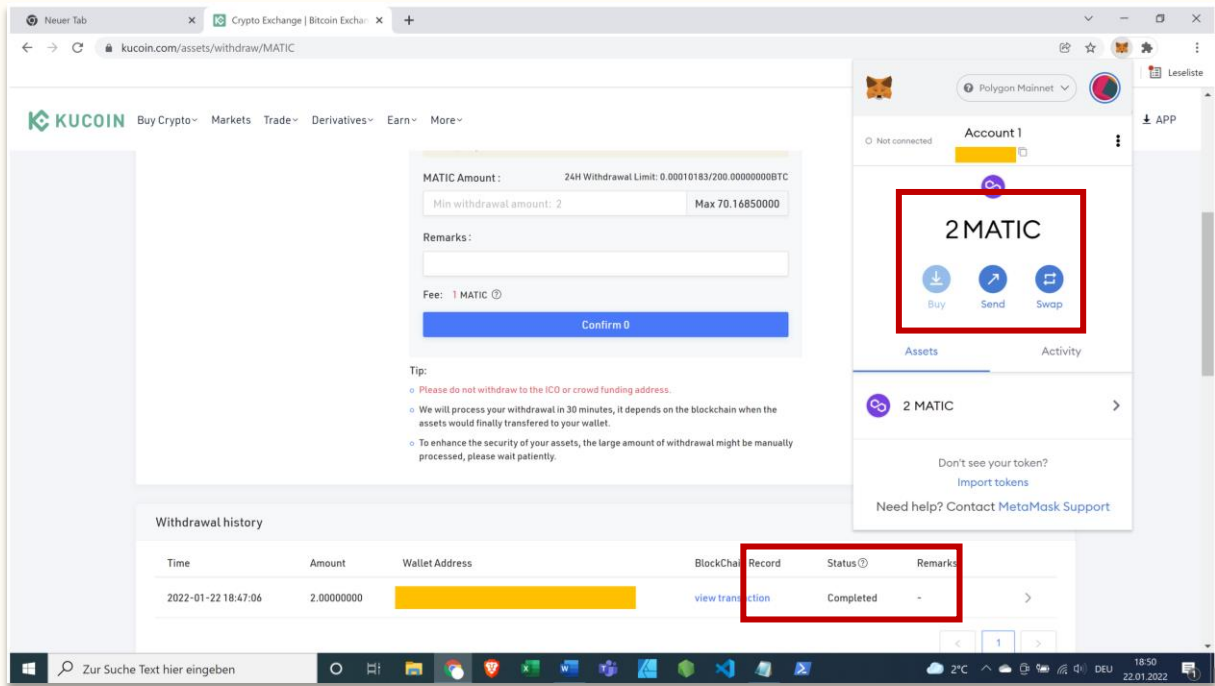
Neuer Tab
Crypto Exchange | Bitcoin Exchan
kucoin.com/assets/withdraw/MATIC
Leseliste

KUCOIN Buy Crypto Markets Trade Derivatives Earn More
APP

MATIC Amount:
24H Withdrawal Limit: 0.00010183/200.00000000BTC
Min withdrawal amount: 2
Max 70.16850000
Remarks:
Fee: 1 MATIC
Confirm 0

Tip:
Please do not withdraw to the ICO or crowd funding address.
We will process your withdrawal in 30 minutes, it depends on the blockchain when the assets would finally transfered to your wallet.
To enhance the security of your assets, the large amount of withdrawal might be manually processed, please wait patiently.

Polygon Mainnet
Not connected
Account 1
2 MATIC
Buy Send Swap
Assets Activity
2 MATIC
Don't see your token?
Import tokens
Need help? Contact MetaMask Support

Withdrawal history

| Time | Amount | Wallet Address | BlockChain Record | Status | Remarks |
|---|---|---|---|---|---|
| 2022-01-22 18:47:06 | 2.00000000 | | view transaction | Completed | - |

1

Zur Suche Text hier eingeben
2°C DEU 18:50 22.01.2022